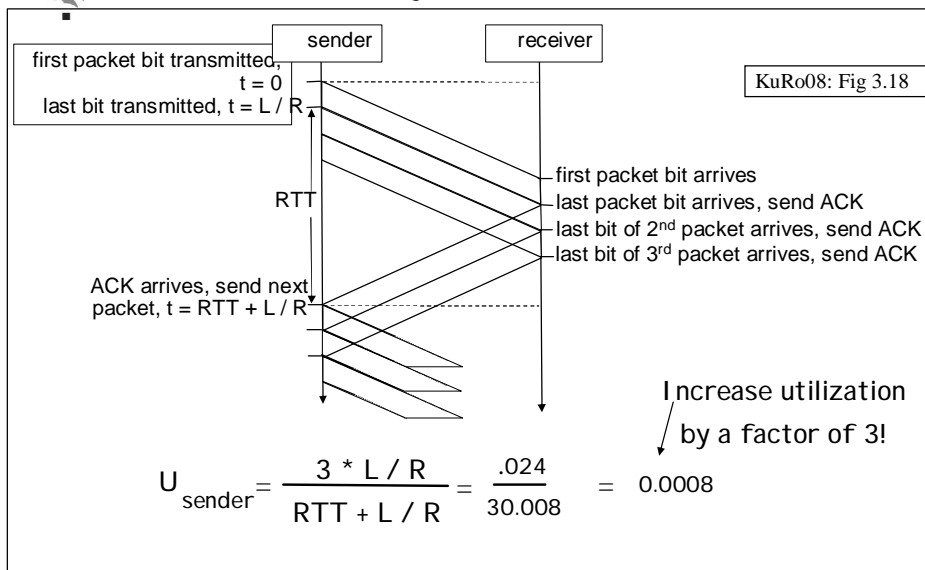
sender

receiver

first packet bit transmitted, t = 0

last bit transmitted, t = L / R

KuRo08: Fig 3.18

first packet bit arrives

last packet bit arrives, send ACK

last bit of 2nd packet arrives, send ACK

last bit of 3rd packet arrives, send ACK

RTT

ACK arrives, send next packet, t = RTT + L / R

Increase utilization by a factor of 3!

$U_{sender} = \frac{3 * L / R}{RTT + L / R} = \frac{.024}{30.008} = 0.0008$